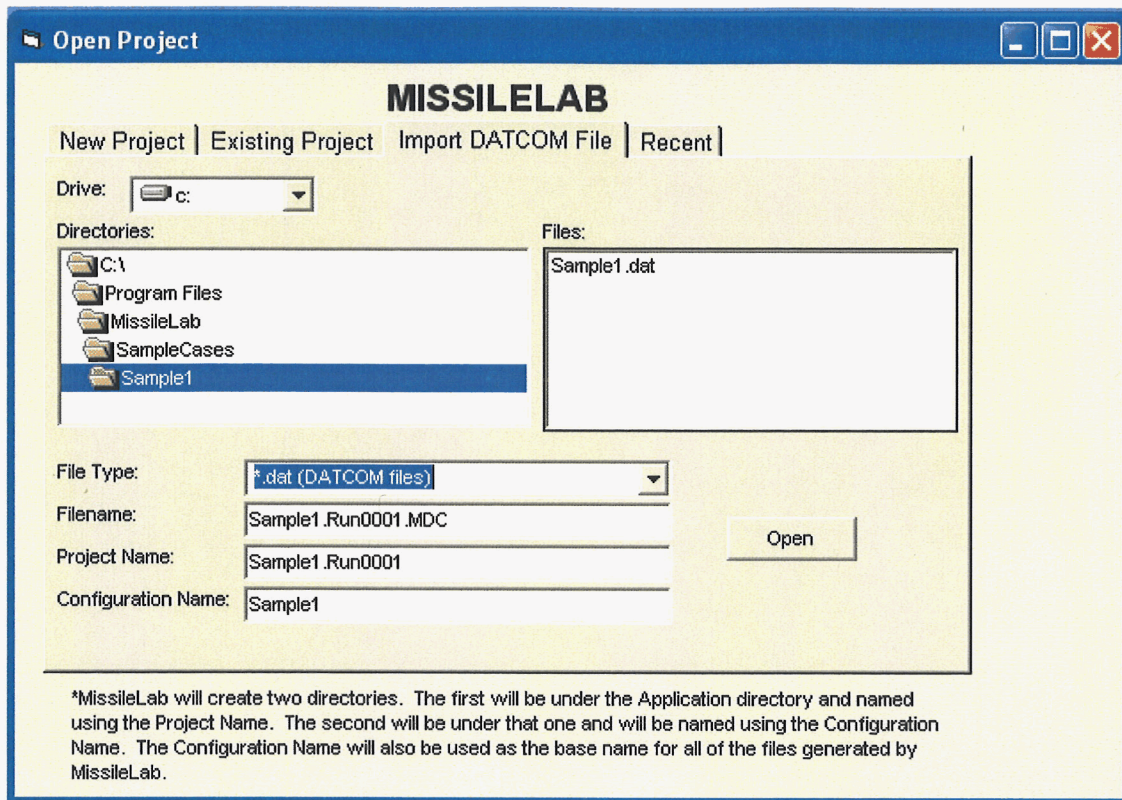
Open Project

MISSILELAB

New Project | Existing Project | Import DATCOM File | Recent

Drive: c:

Directories:

C:\
Program Files
MissileLab
SampleCases
Sample1

Files:

Sample1.dat

File Type: *.dat (DATCOM files)

Filename: Sample1.Run0001.MDC

Project Name: Sample1.Run0001

Configuration Name: Sample1

Open

*MissileLab will create two directories. The first will be under the Application directory and named using the Project Name. The second will be under that one and will be named using the Configuration Name. The Configuration Name will also be used as the base name for all of the files generated by MissileLab.